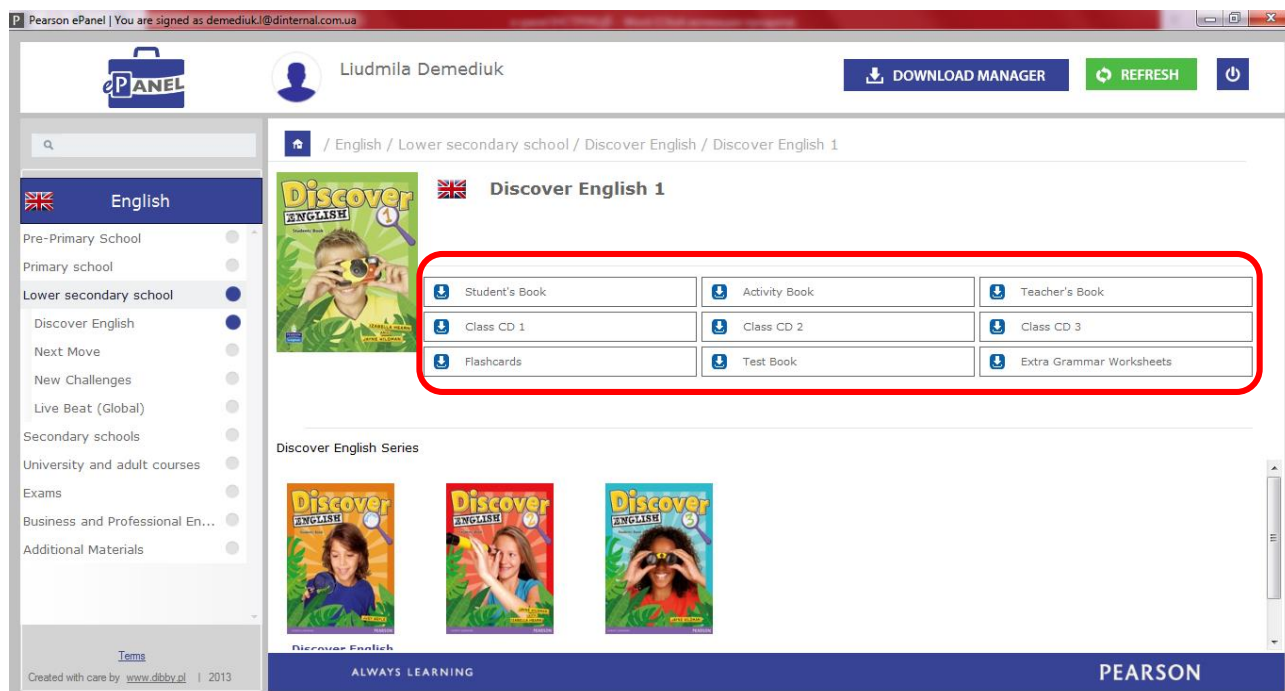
Pearson ePanel | You are signed as demediuk.l@dinternal.com.ua

ePANEL

Liudmila Demediuk

DOWNLOAD MANAGER

REFRESH

English

Pre-Primary School

Primary school

Lower secondary school

Discover English

Next Move

New Challenges

Live Beat (Global)

Secondary schools

University and adult courses

Exams

Business and Professional En...

Additional Materials

Terms

Created with care by www.dibby.pl | 2013

/ English / Lower secondary school / Discover English / Discover English 1

Discover English 1

Discover English 1 Students' Book

| Student's Book | Activity Book | Teacher's Book |
|---|---|---|
| Class CD 1 | Class CD 2 | Class CD 3 |
| Flashcards | Test Book | Extra Grammar Worksheets |

Discover English Series

Discover English 1

Discover English 2

Discover English 3

Discover English

ALWAYS LEARNING

PEARSON